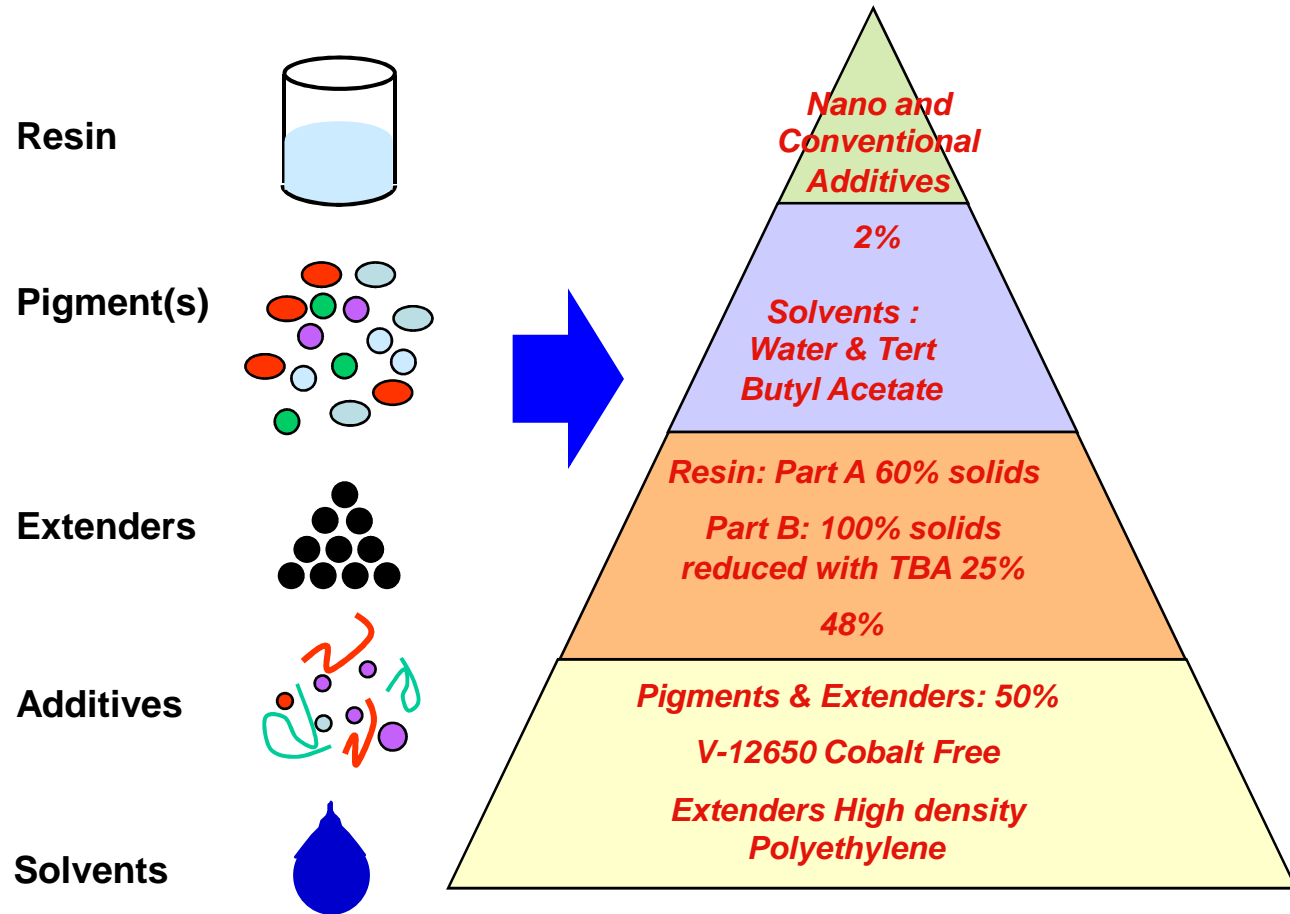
Resin

Pigment(s)

Extenders

Additives

Solvents

Nano and Conventional Additives

2%

Solvents : Water & Tert Butyl Acetate

Resin: Part A 60% solids

Part B: 100% solids reduced with TBA 25%

48%

Pigments & Extenders: 50%

V-12650 Cobalt Free

Extenders High density Polyethylene